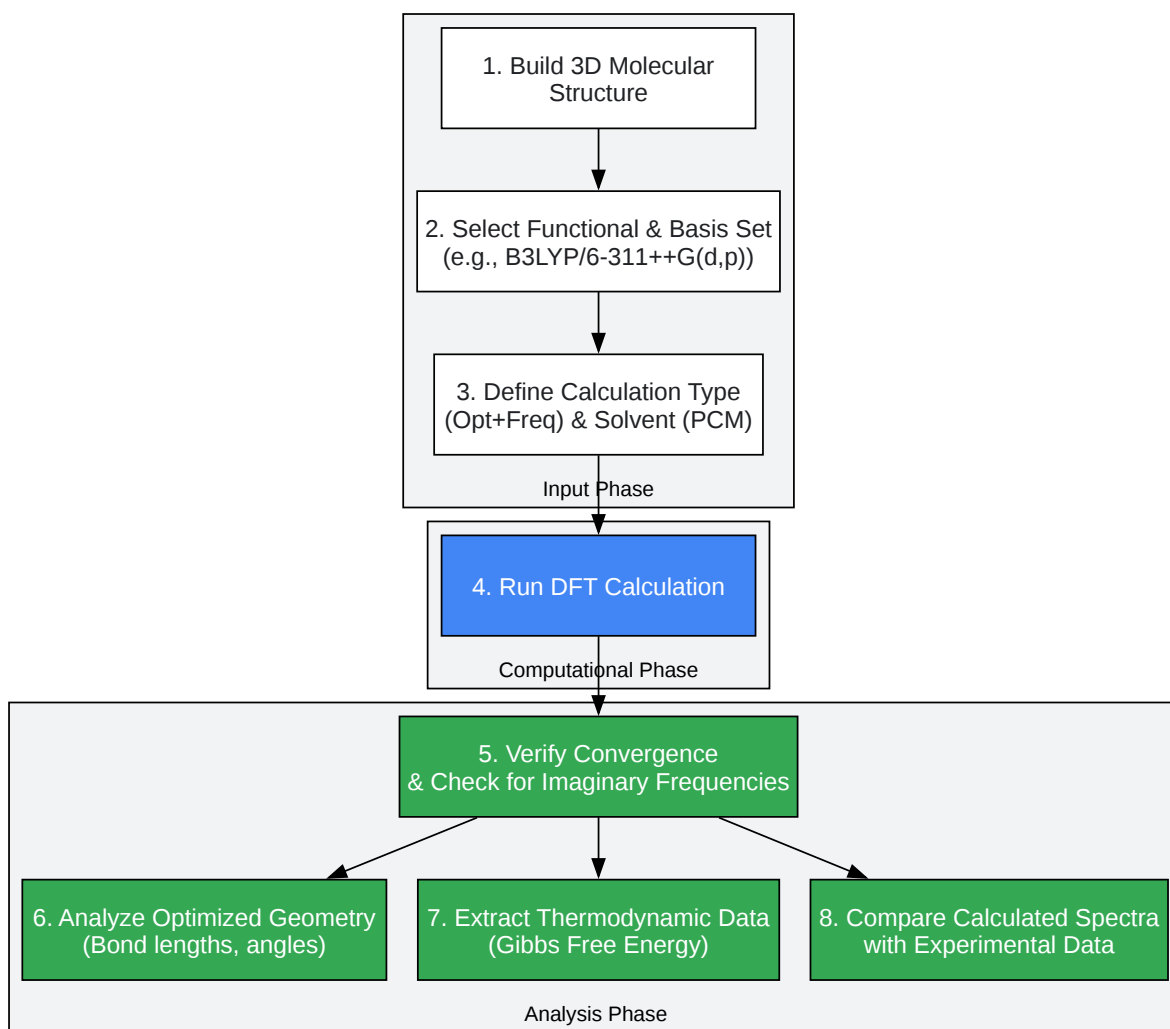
1. Build 3D Molecular Structure

2. Select Functional & Basis Set (e.g., B3LYP/6-311++G(d,p))

3. Define Calculation Type (Opt+Freq) & Solvent (PCM)

Input Phase

4. Run DFT Calculation

Computational Phase

5. Verify Convergence & Check for Imaginary Frequencies

6. Analyze Optimized Geometry (Bond lengths, angles)

7. Extract Thermodynamic Data (Gibbs Free Energy)

8. Compare Calculated Spectra with Experimental Data

Analysis Phase